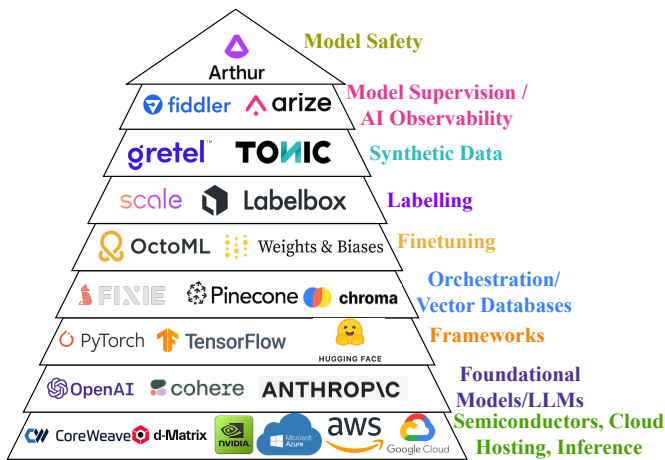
Arthur

Model Safety

fiddler arize

Model Supervision / AI Observability

gretel TONIC

Synthetic Data

scale Labelbox

Labelling

OctoML Weights & Biases

Finetuning

FIXIE Pinecone chroma

Orchestration/ Vector Databases

PyTorch TensorFlow HUGGING FACE

Frameworks

OpenAI cohere ANTHROP\C

Foundational Models/LLMs

CoreWeave d-Matrix NVIDIA Microsoft Azure aws Google Cloud

Semiconductors, Cloud Hosting, Inference